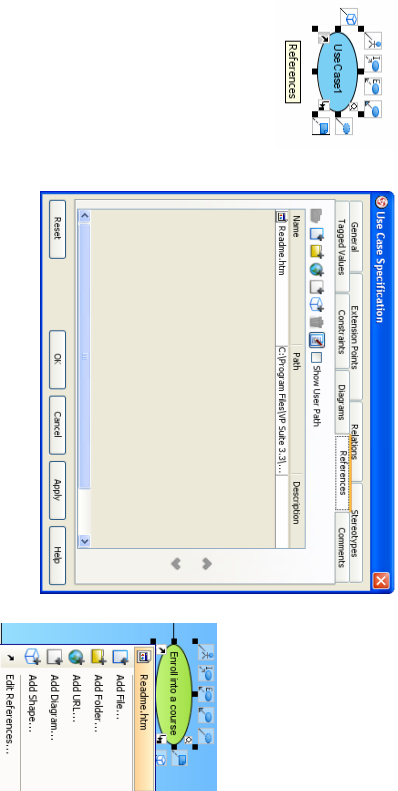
UseCase1

References

Use Case Specification

General
Extension Points
Relations
Stereotypes
Tagged Values
Constraints
Diagrams
References
Comments

Show User Path

| Name | Path | Description |
|---|---|---|
| Readme.htm | C:\Program Files\VP Suite 3.3\... | |

Reset
OK
Cancel
Apply
Help

Enroll into a course

Readme.htm

Add File...
Add Folder...
Add URL...
Add Diagram...
Add Shape...
Edit References...